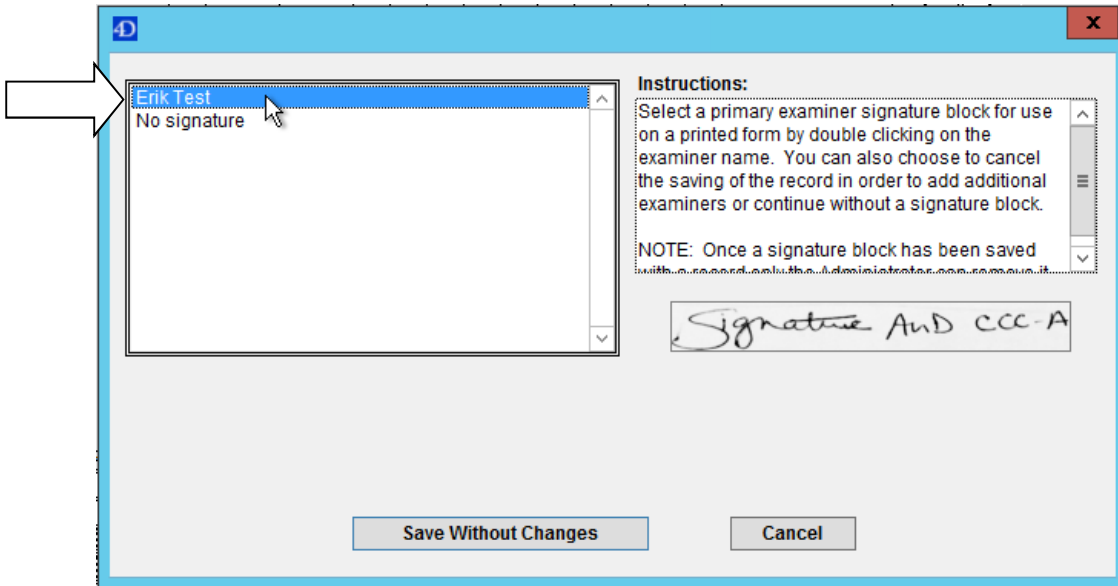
4D

x

Erik Test
No signature

Instructions:

Select a primary examiner signature block for use on a printed form by double clicking on the examiner name. You can also choose to cancel the saving of the record in order to add additional examiners or continue without a signature block.

NOTE: Once a signature block has been saved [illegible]

Signature AuD CCC-A

Save Without Changes

Cancel